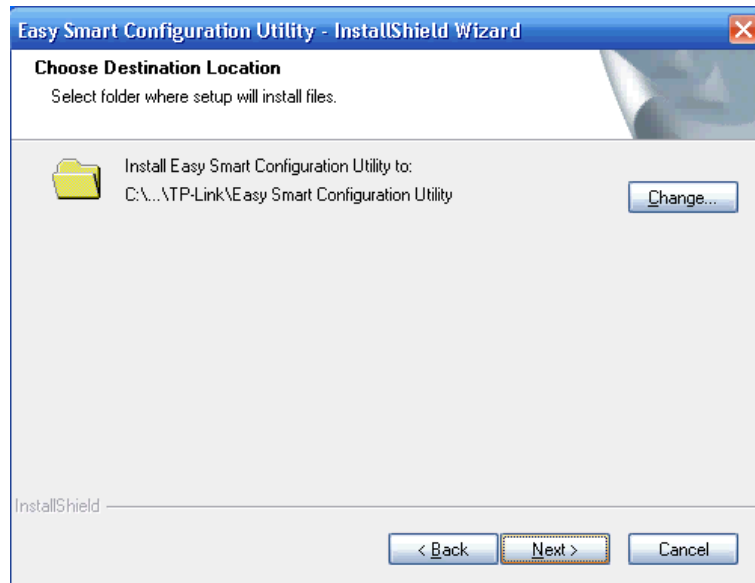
Easy Smart Configuration Utility - InstallShield Wizard

Choose Destination Location

Select folder where setup will install files.

Install Easy Smart Configuration Utility to:
C:\...\TP-Link\Easy Smart Configuration Utility

Change...

InstallShield

< Back

Next >

Cancel